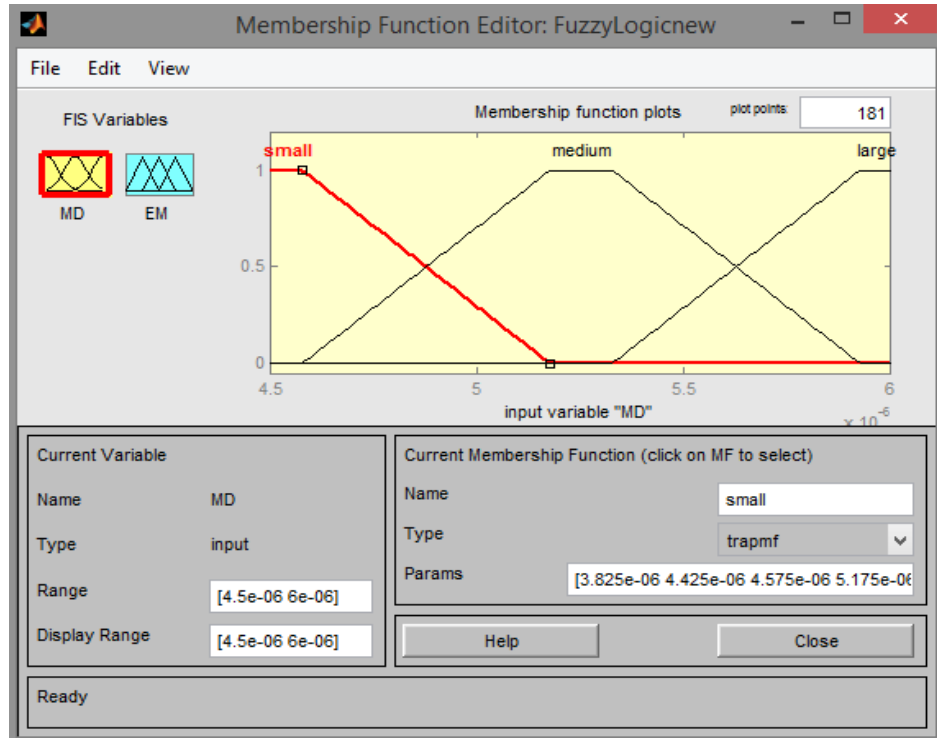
Membership Function Editor: FuzzyLogicnew

File Edit View

FIS Variables

MD EM

Membership function plots

plot points: 181

small medium large

1

0.5

0

4.5 5 5.5 6

input variable "MD"

$\times 10^{-6}$

Current Variable

Name MD

Type input

Range [4.5e-06 6e-06]

Display Range [4.5e-06 6e-06]

Current Membership Function (click on MF to select)

Name small

Type trapmf

Params [3.825e-06 4.425e-06 4.575e-06 5.175e-0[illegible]

Help

Close

Ready